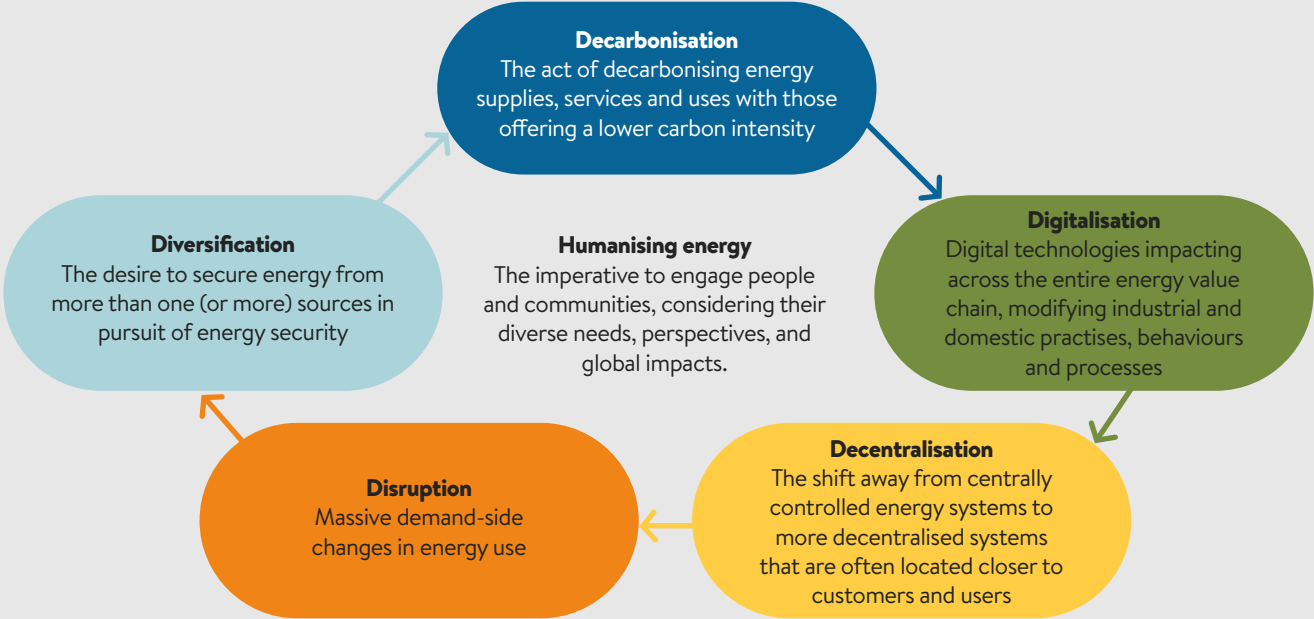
Decarbonisation
The act of decarbonising energy supplies, services and uses with those offering a lower carbon intensity

Diversification
The desire to secure energy from more than one (or more) sources in pursuit of energy security

Humanising energy
The imperative to engage people and communities, considering their diverse needs, perspectives, and global impacts.

Digitalisation
Digital technologies impacting across the entire energy value chain, modifying industrial and domestic practises, behaviours and processes

Disruption
Massive demand-side changes in energy use

Decentralisation
The shift away from centrally controlled energy systems to more decentralised systems that are often located closer to customers and users